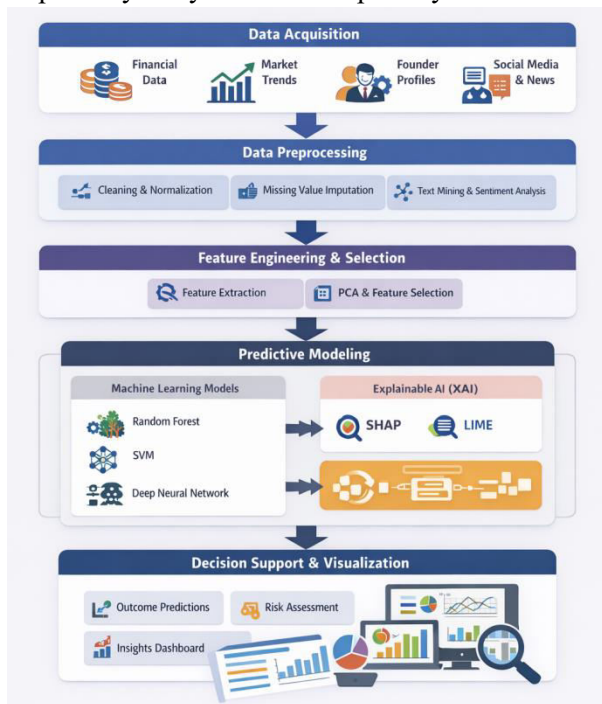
Data Acquisition

Financial Data

Market Trends

Founder Profiles

Social Media & News

Data Preprocessing

Cleaning & Normalization

Missing Value Imputation

Text Mining & Sentiment Analysis

Feature Engineering & Selection

Feature Extraction

PCA & Feature Selection

Predictive Modeling

Machine Learning Models

Random Forest

SVM

Deep Neural Network

Explainable AI (XAI)

SHAP

LIME

Decision Support & Visualization

Outcome Predictions

Risk Assessment

Insights Dashboard